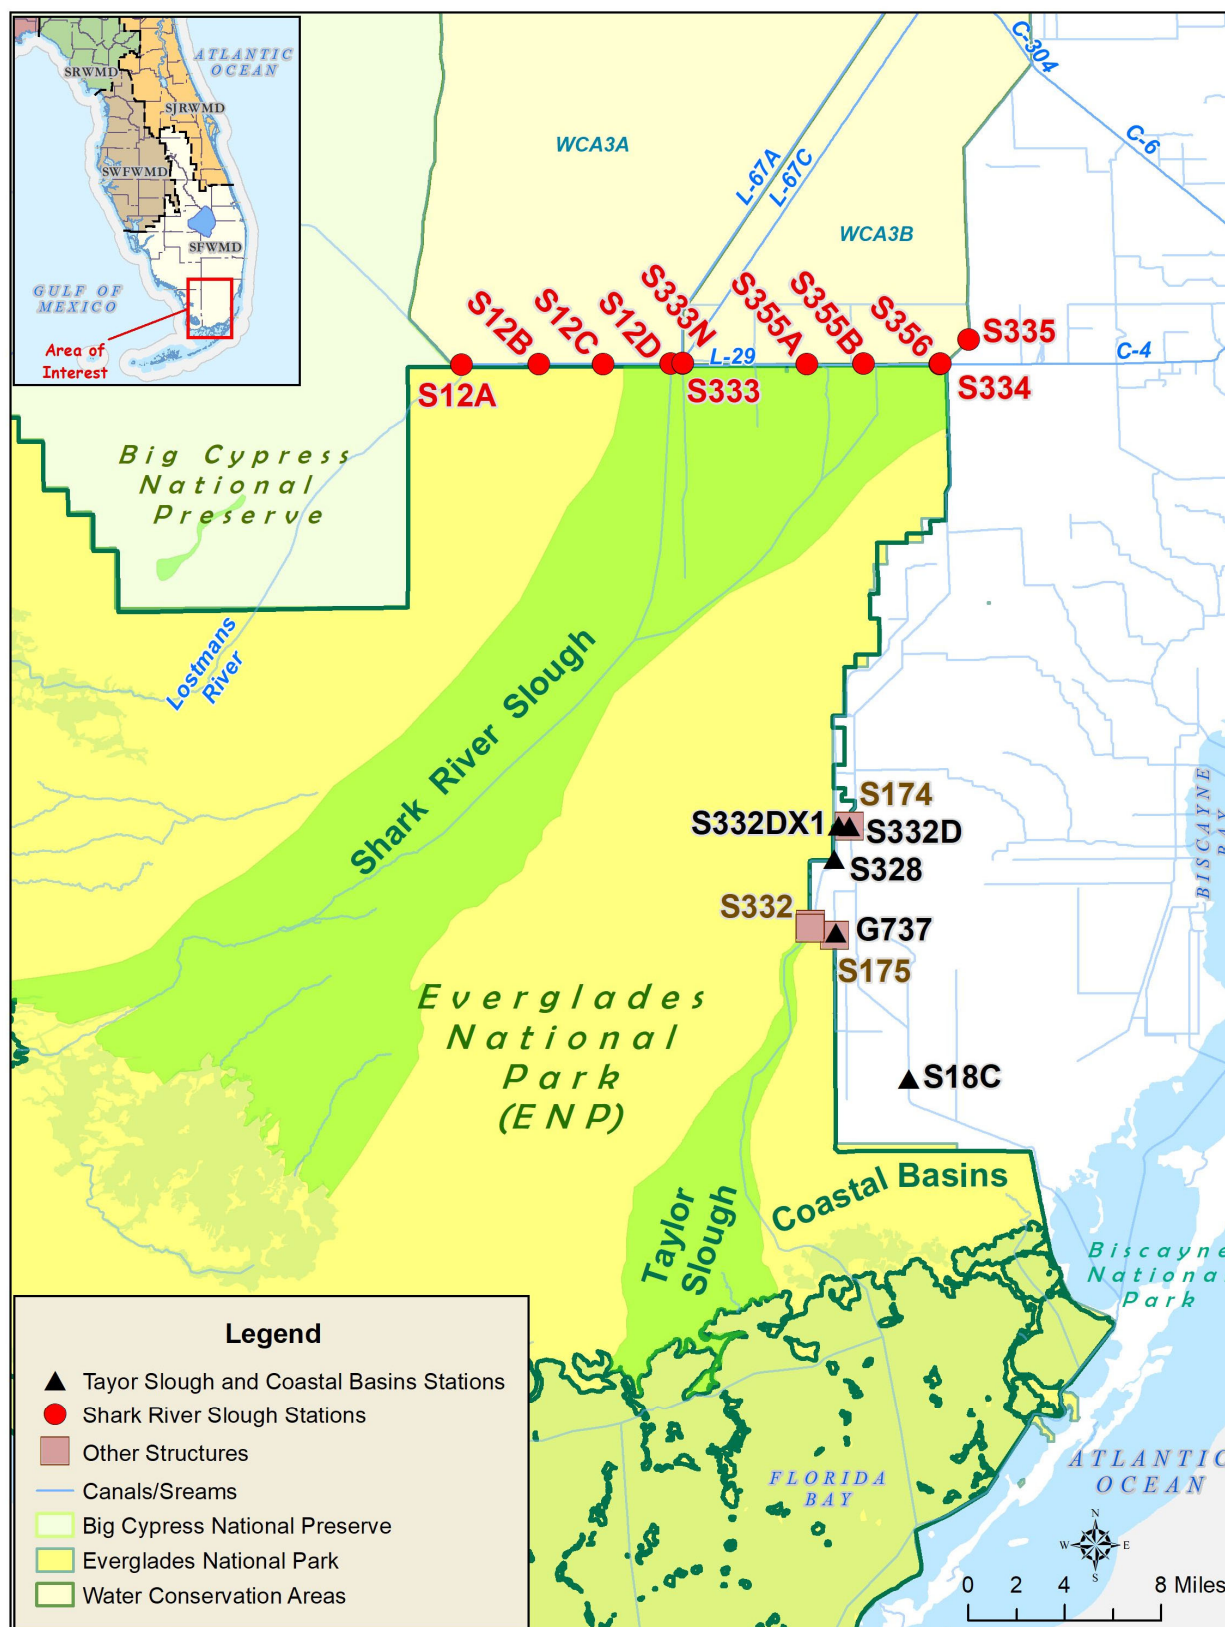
SRWMD
ATLANTIC OCEAN
SJRWMD
SWFWMD
SFWMD
GULF OF MEXICO
Area of Interest

WCA3A
L-67A
L-67C
C-304
C-6
WCA3B
S12B
S12C
S12D
S333N
S355A
S355B
S356
S335
L-29
C-4
S12A
S333
S334

Big Cypress National Preserve
Lostmans River
Shark River Slough
S174
S332DX1
S332D
S328
S332
G737
S175
Everglades National Park (ENP)
S18C
BISCAYNE BAY
Taylor Slough
Coastal Basins
Biscayne National Park
ATLANTIC OCEAN
FLORIDA BAY

Legend
Tayor Slough and Coastal Basins Stations
Shark River Slough Stations
Other Structures
Canals/Sreams
Big Cypress National Preserve
Everglades National Park
Water Conservation Areas

N
W
E
S
0 2 4 8 Miles